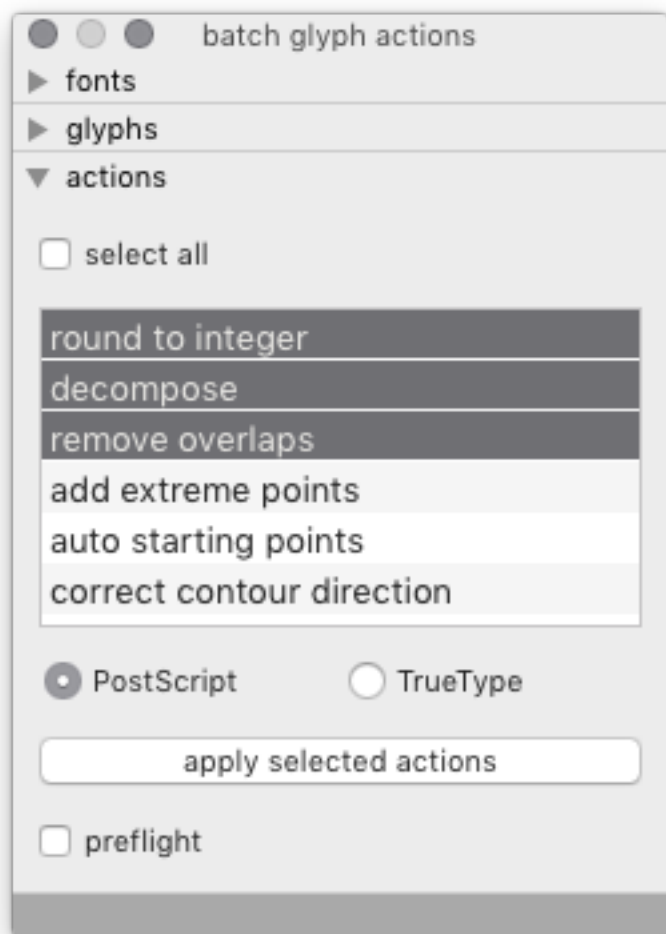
batch glyph actions

fonts

glyphs

actions

select all

round to integer
decompose
remove overlaps
add extreme points
auto starting points
correct contour direction

PostScript

TrueType

apply selected actions

preflight